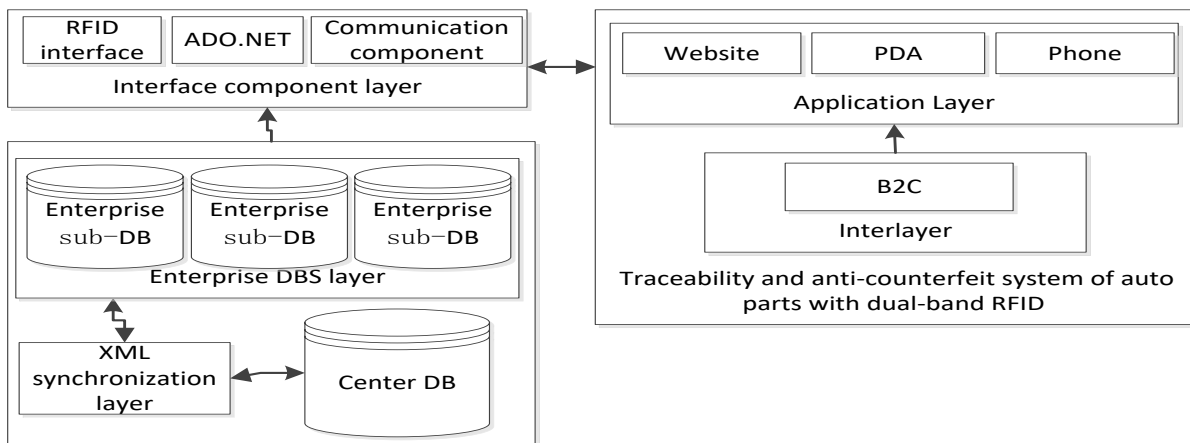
RFID interface

ADO.NET

Communication component

Interface component layer

Website

PDA

Phone

Application Layer

B2C

Interlayer

Traceability and anti-counterfeit system of auto parts with dual-band RFID

Enterprise sub-DB

Enterprise sub-DB

Enterprise sub-DB

Enterprise DBS layer

XML synchronization layer

Center DB